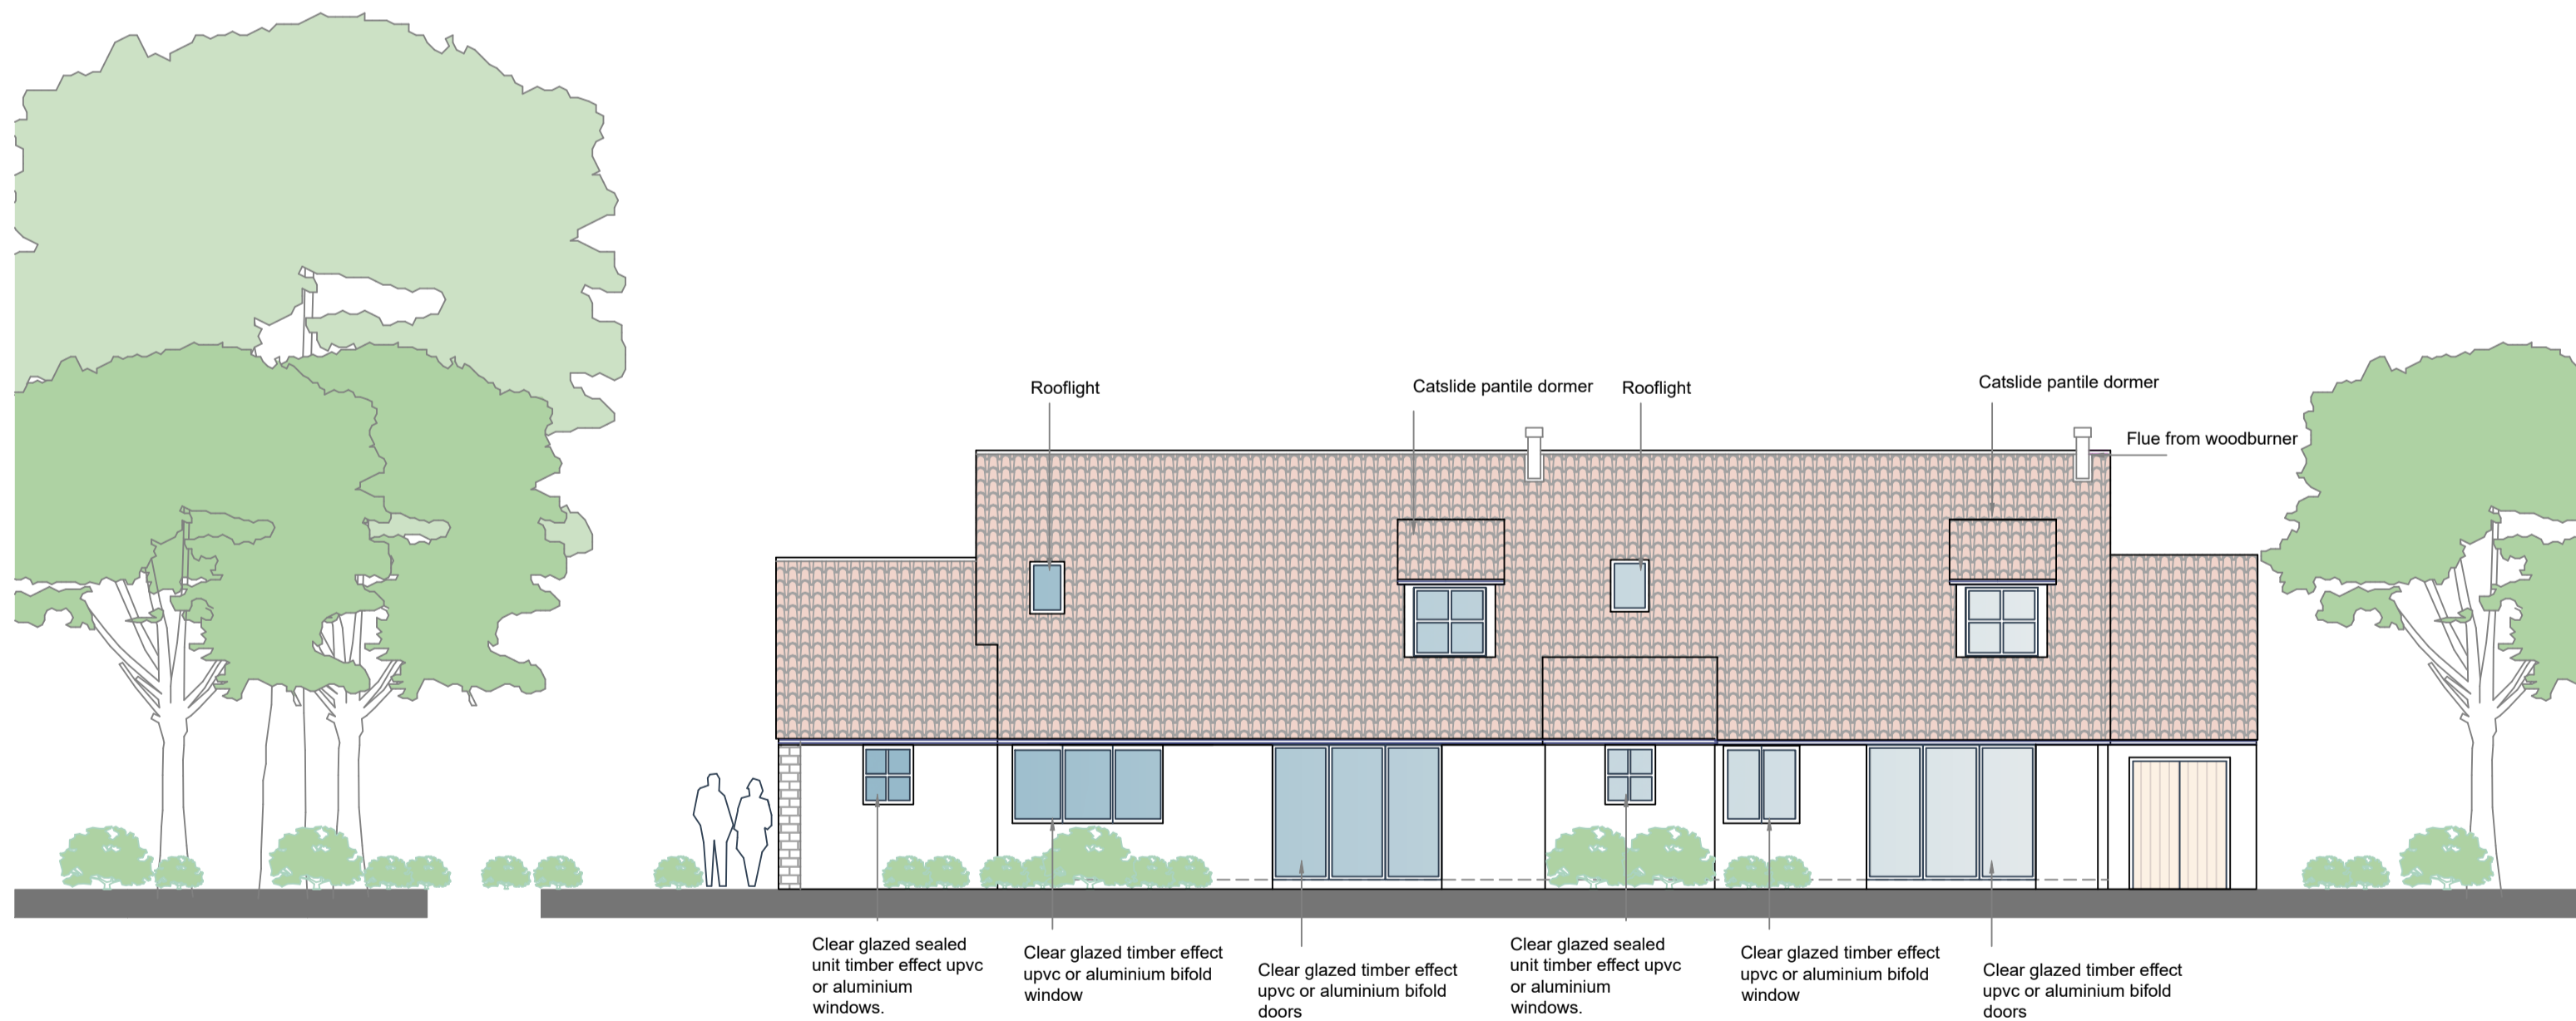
Rooflight

Catslide pantile dormer

Rooflight

Catslide pantile dormer

Flue from woodburner

Clear glazed sealed unit timber effect upvc or aluminium windows.

Clear glazed timber effect upvc or aluminium bifold window

Clear glazed timber effect upvc or aluminium bifold doors

Clear glazed sealed unit timber effect upvc or aluminium windows.

Clear glazed timber effect upvc or aluminium bifold window

Clear glazed timber effect upvc or aluminium bifold doors